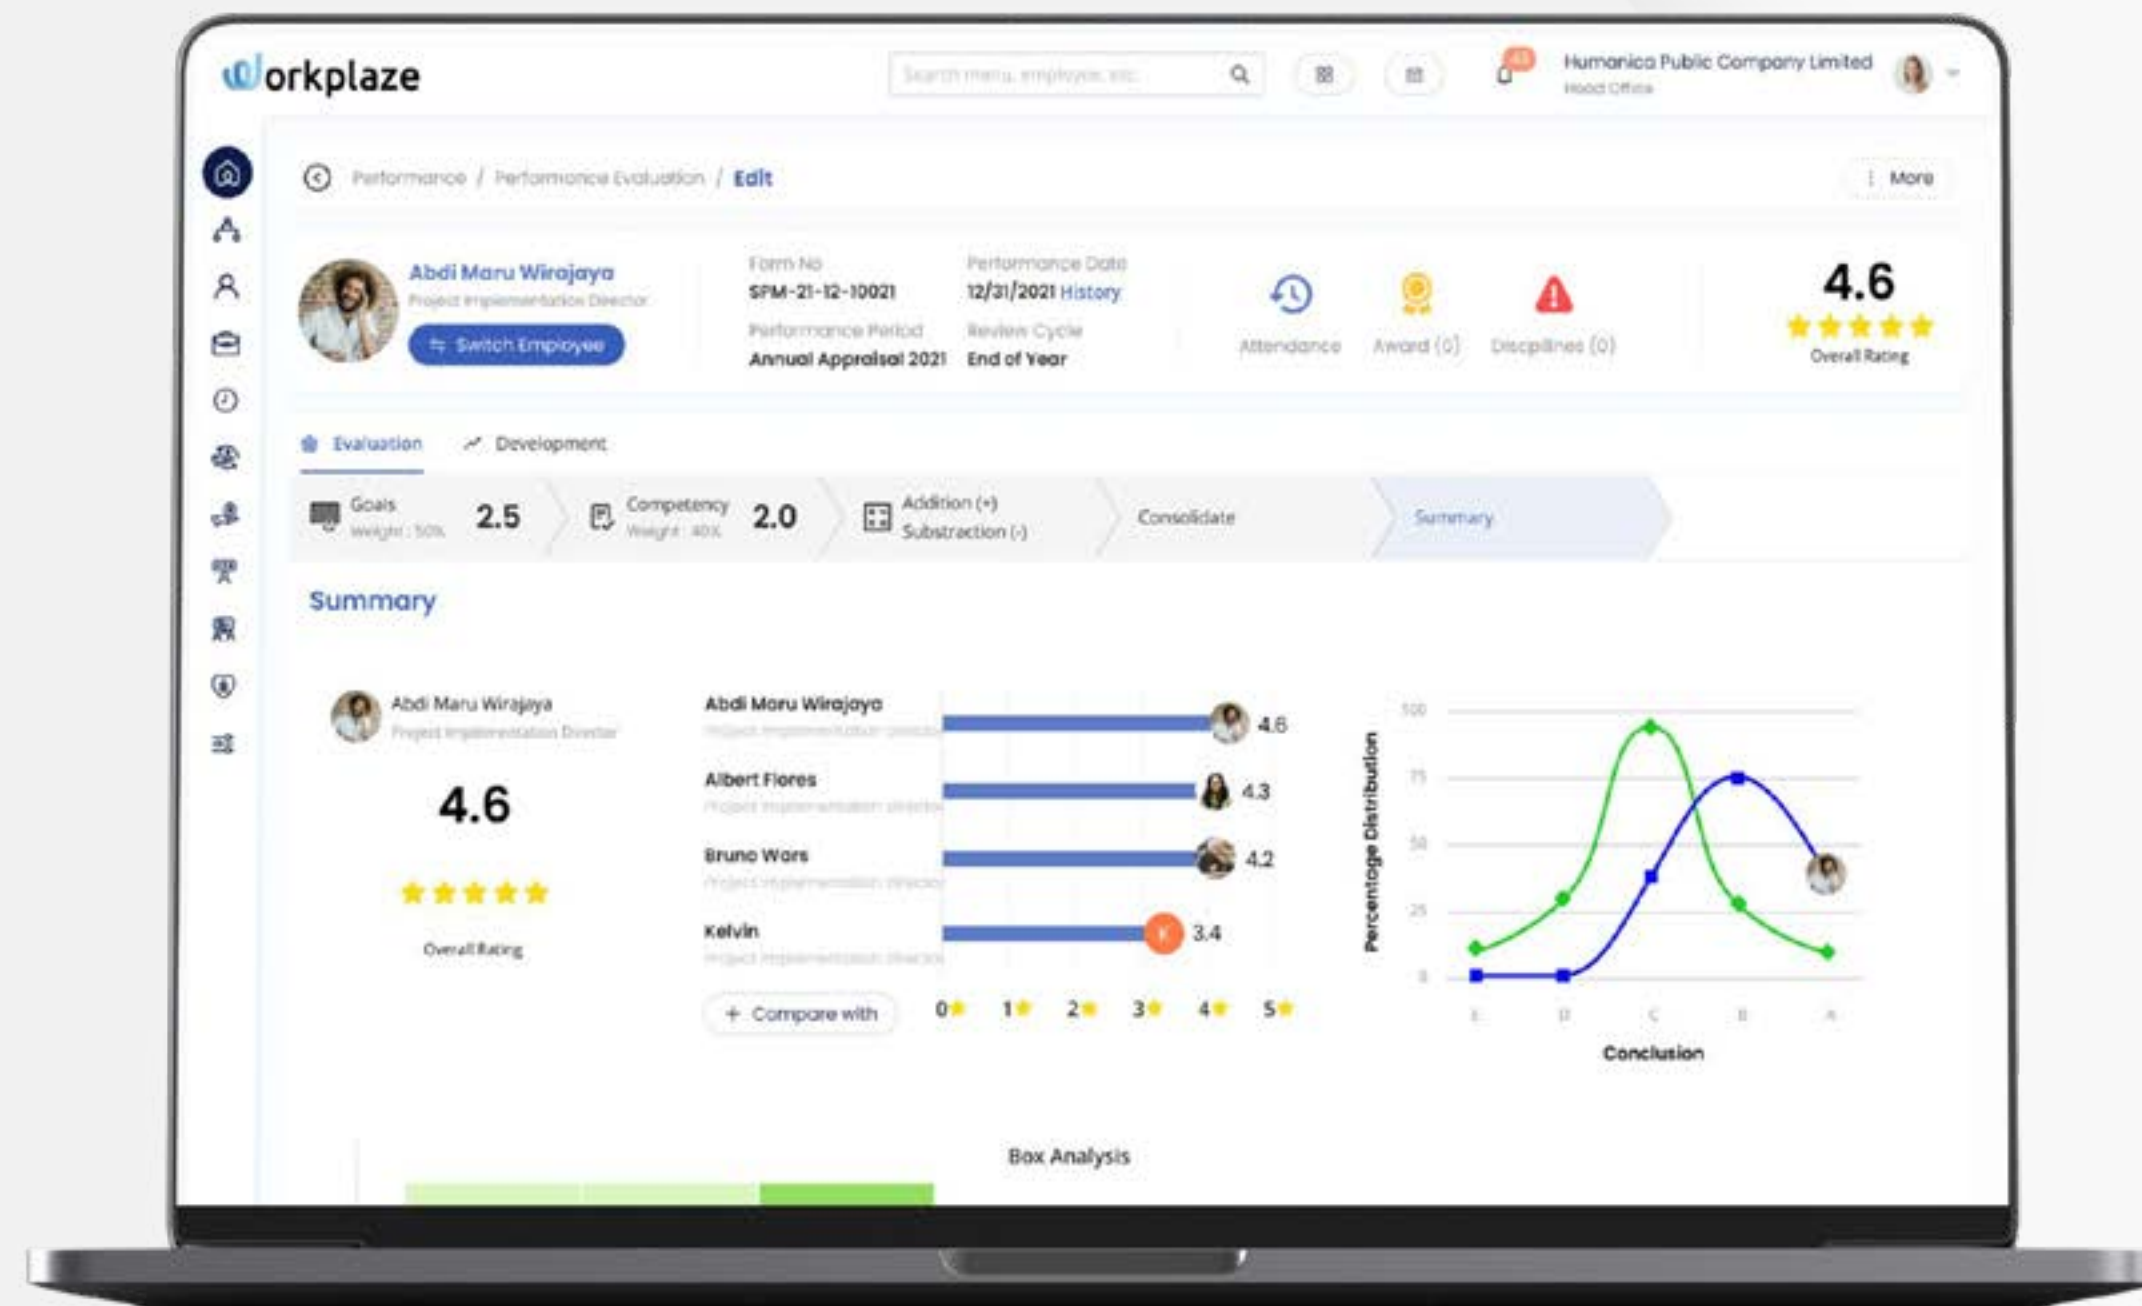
Workplaze

Search menu, employee, etc.

Humanica Public Company Limited
Head Office

Performance / Performance Evaluation / Edit

More

Abdi Maru Wirajaya
Project Implementation Director
Switch Employee

Form No
SPM-21-12-10021
Performance Period
Annual Appraisal 2021

Performance Date
12/31/2021 History
Review Cycle
End of Year

Attendance
Award (0)
Disciplines (0)

4.6
Overall Rating

Evaluation
Development

Goals
Weight : 50%
2.5

Competency
Weight : 40%
2.0

Addition (+)
Substraction (-)

Consolidate

Summary

Summary

Abdi Maru Wirajaya
Project Implementation Director
4.6
Overall Rating

Abdi Maru Wirajaya
Project Implementation Director
4.6
Albert Flores
Project Implementation Director
4.3
Bruno Wors
Project Implementation Director
4.2
Kelvin
Project Implementation Director
K
3.4

+ Compare with
0 1 2 3 4 5

100
75
50
25
0
Percentage Distribution
E D C B A
Conclusion

Box Analysis